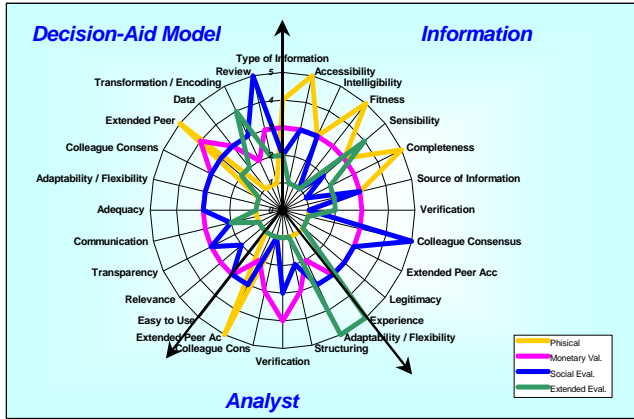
Decision-Aid Model

Information

Type of Information
Accessibility
Intelligibility
Fitness
Sensibility
Completeness
Source of Information
Verification
Colleague Consensus
Extended Peer Acc
Legitimacy
Experience
Adaptability / Flexibility
Structuring
Verification
Colleague Cons
Extended Peer Ac
Easy to Use
Relevance
Transparency
Communication
Adequacy
Adaptability / Flexibility
Colleague Consens
Extended Peer
Data
Transformation / Encoding
Review

5
4
3

Phisical
Monetary Val.
Social Eval.
Extended Eval.

Analyst